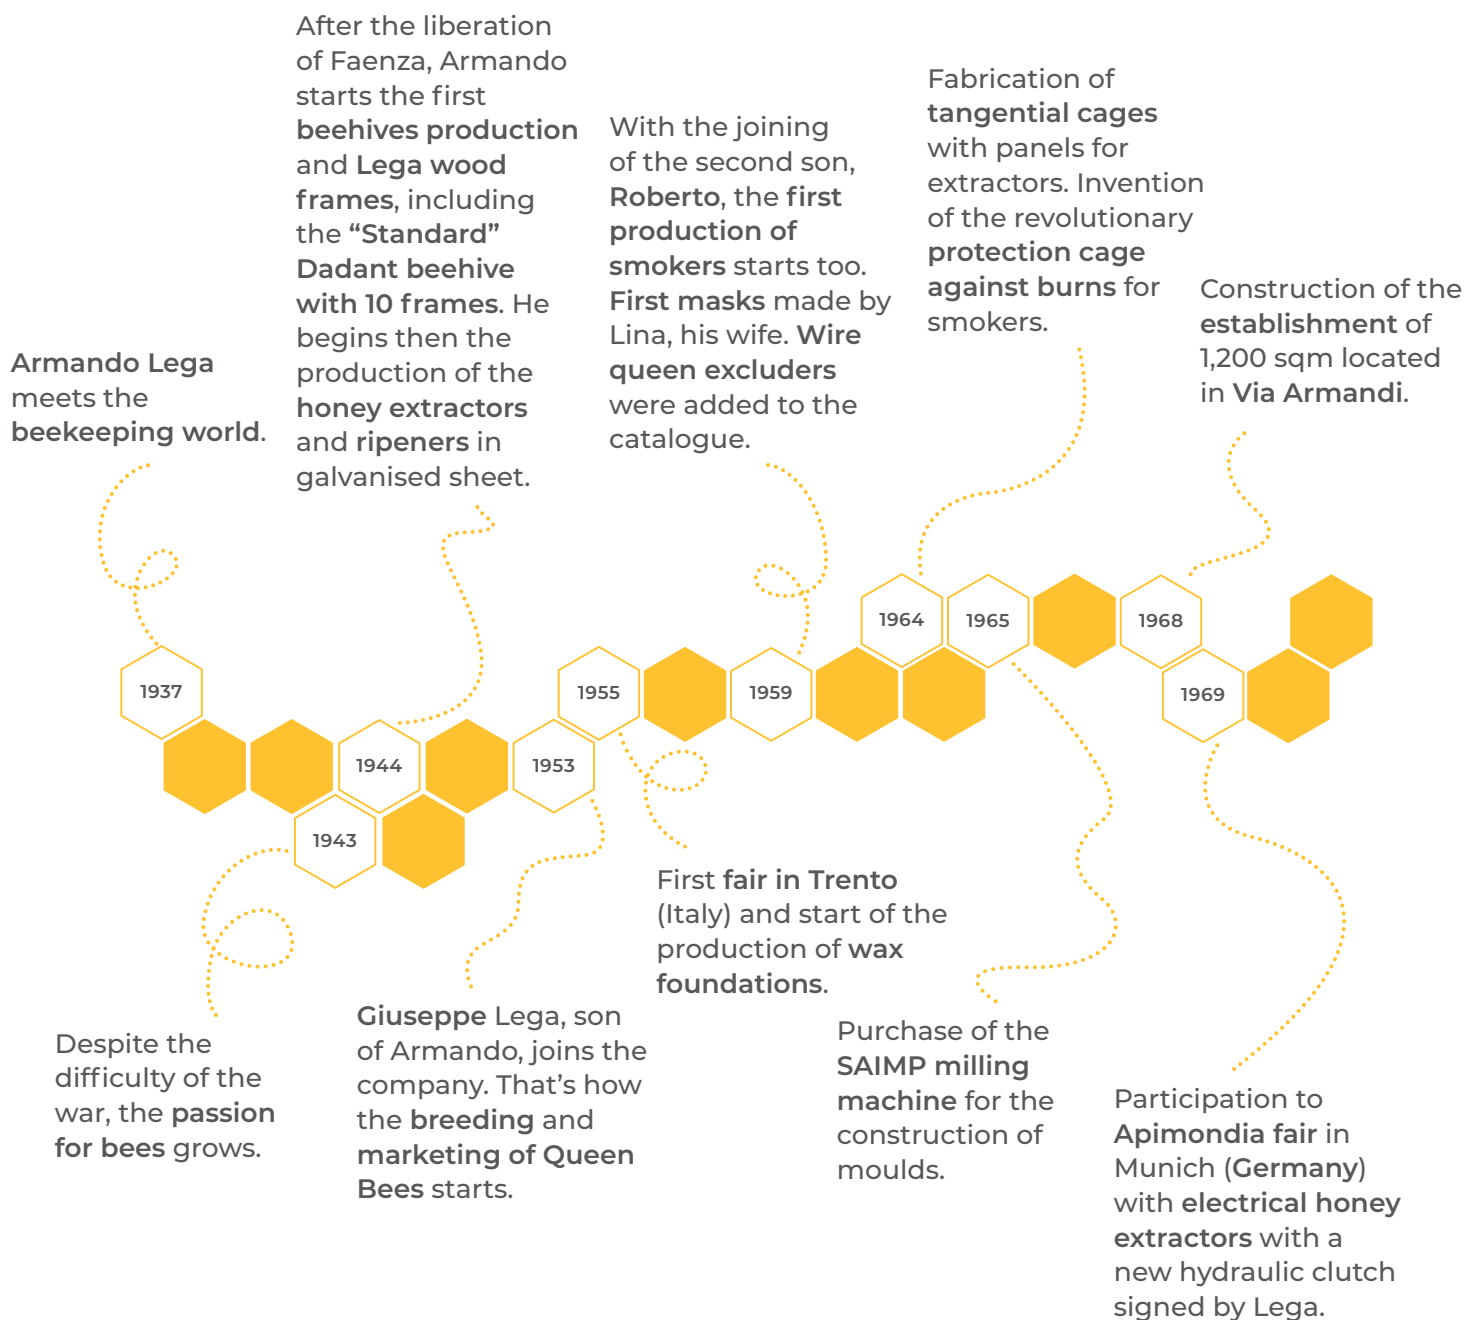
After the liberation of Faenza, Armando starts the first beehives production and Lega wood frames, including the "Standard" Dadant beehive with 10 frames. He begins then the production of the honey extractors and ripeners in galvanised sheet.

With the joining of the second son, Roberto, the first production of smokers starts too. First masks made by Lina, his wife. Wire queen excluders were added to the catalogue.

Fabrication of tangential cages with panels for extractors. Invention of the revolutionary protection cage against burns for smokers.

Construction of the establishment of 1,200 sqm located in Via Armandi.

Armando Lega meets the beekeeping world.

1937

1944

1943

1953

1955

1959

1964

1965

1968

1969

First fair in Trento (Italy) and start of the production of wax foundations.

Despite the difficulty of the war, the passion for bees grows.

Giuseppe Lega, son of Armando, joins the company. That's how the breeding and marketing of Queen Bees starts.

Purchase of the SAIMP milling machine for the construction of moulds.

Participation to Apimondia fair in Munich (Germany) with electrical honey extractors with a new hydraulic clutch signed by Lega.